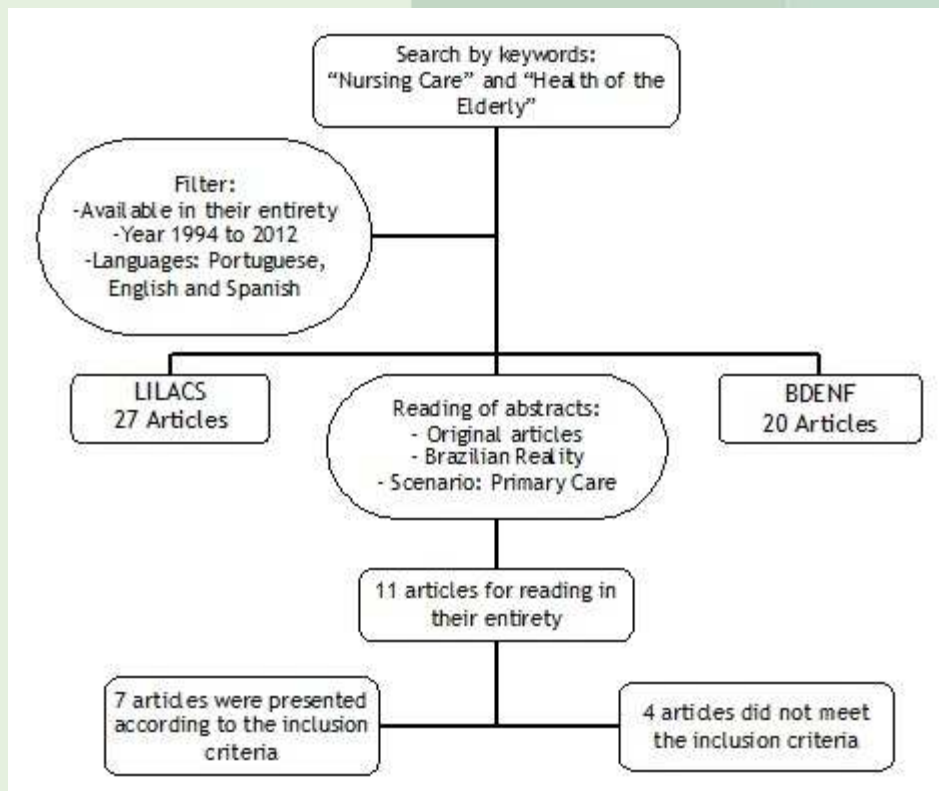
Search by keywords: “Nursing Care” and “Health of the Elderly”

Filter:
-Available in their entirety
-Year 1994 to 2012
-Languages: Portuguese, English and Spanish

LILACS
27 Articles

Reading of abstracts:
- Original articles
- Brazilian Reality
- Scenario: Primary Care

BDENF
20 Articles

11 articles for reading in their entirety

7 articles were presented according to the inclusion criteria

4 articles did not meet the inclusion criteria